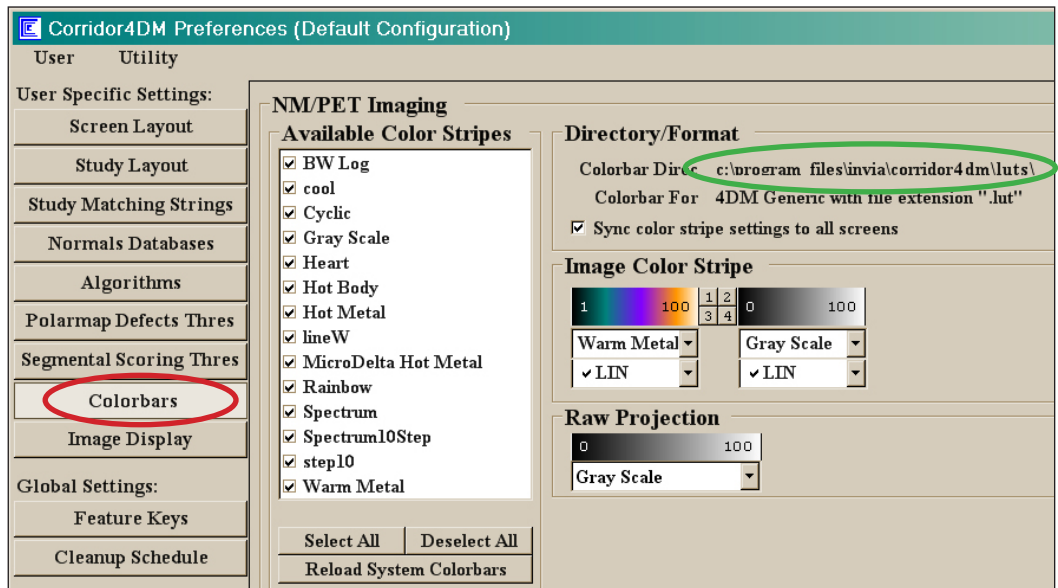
Corridor4DM Preferences (Default Configuration)

User Utility

User Specific Settings:

Screen Layout

Study Layout

Study Matching Strings

Normals Databases

Algorithms

Polarmap Defects Thres

Segmental Scoring Thres

Colorbars

Image Display

Global Settings:

Feature Keys

Cleanup Schedule

NM/PET Imaging

Available Color Stripes

☑ BW Log
☑ cool
☑ Cyclic
☑ Gray Scale
☑ Heart
☑ Hot Body
☑ Hot Metal
☑ lineW
☑ MicroDelta Hot Metal
☑ Rainbow
☑ Spectrum
☑ Spectrum10Step
☑ step10
☑ Warm Metal

Select All Deselect All

Reload System Colorbars

Directory/Format

Colorbar Direc c:\program files\invia\corridor4dm\luts\

Colorbar For 4DM Generic with file extension ".lut"

☑ Sync color stripe settings to all screens

Image Color Stripe

1 100 1 2 3 4 0 100

Warm Metal Gray Scale

✔LIN ✔LIN

Raw Projection

0 100

Gray Scale